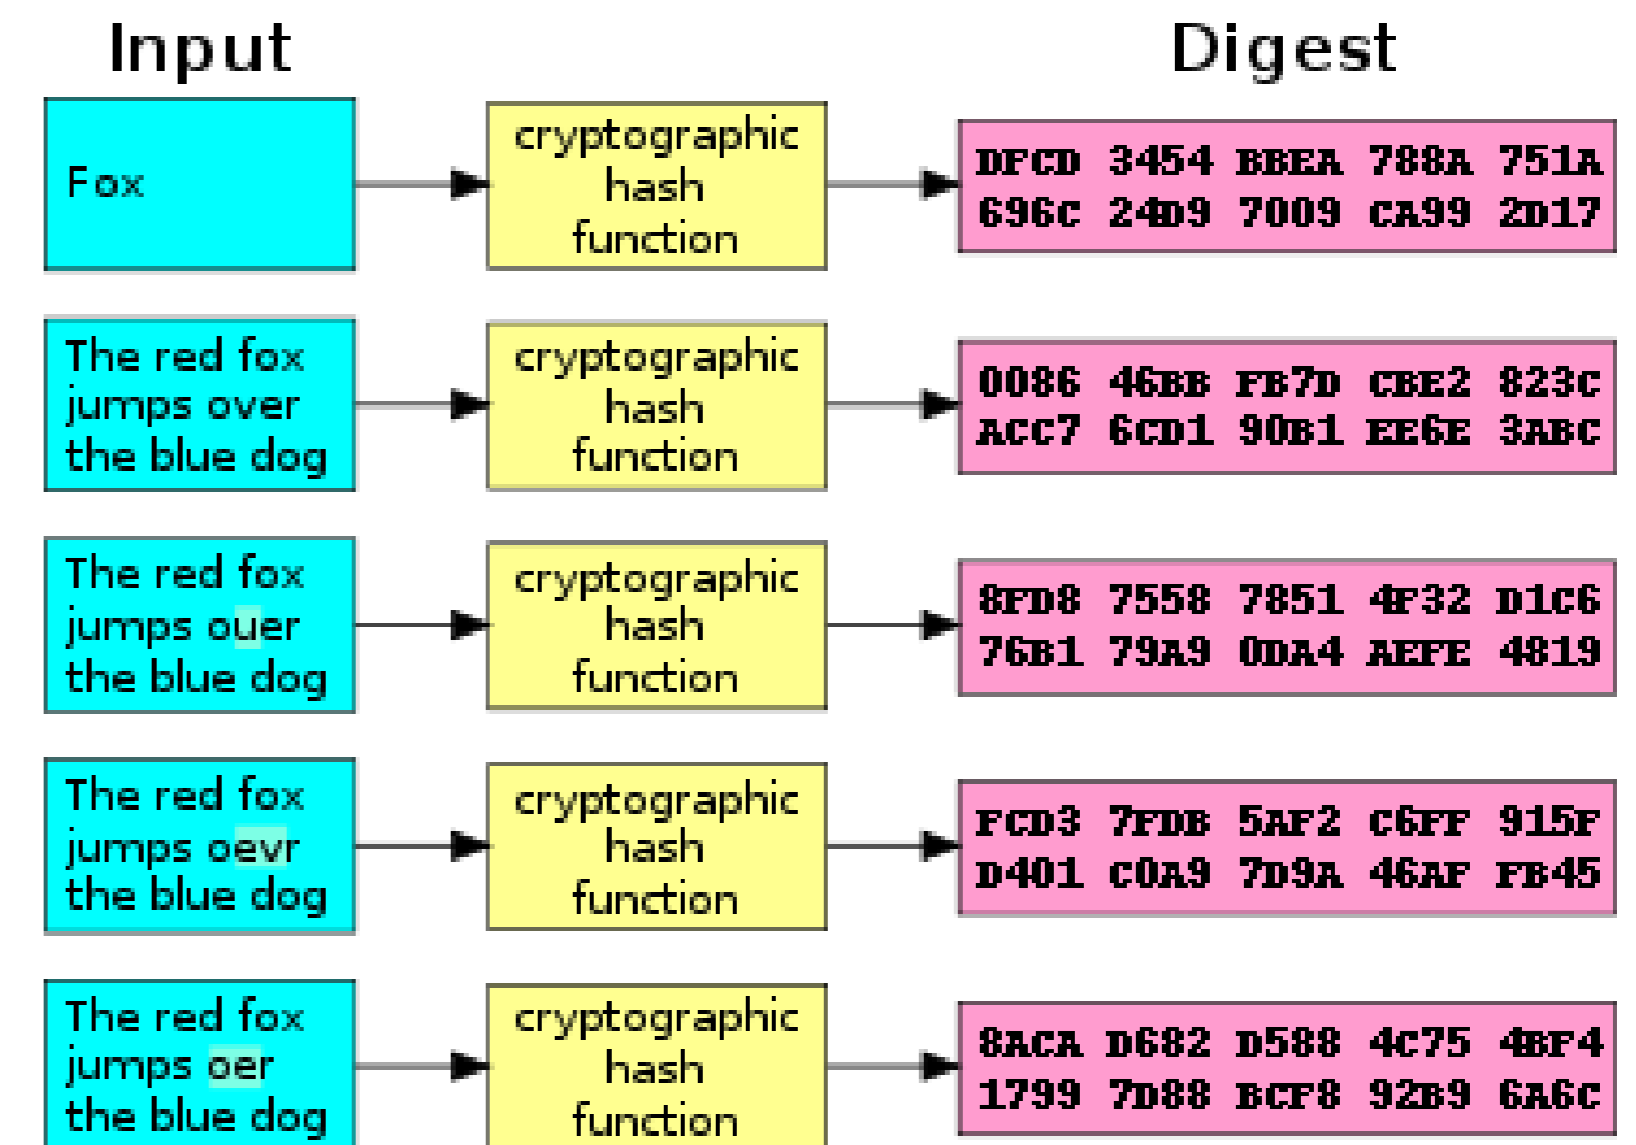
Input

Digest

Fox

cryptographic hash function

DFCD 3454 BBEA 788A 751A 696C 24D9 7009 CA99 2D17

The red fox jumps over the blue dog

cryptographic hash function

0086 46BB FB7D CBE2 823C ACC7 6CD1 90B1 EE6E 3ABC

The red fox jumps ouer the blue dog

cryptographic hash function

8FD8 7558 7851 4F32 D1C6 76B1 79A9 0DA4 AEFE 4819

The red fox jumps oevr the blue dog

cryptographic hash function

FCD3 7FDB 5AF2 C6FF 915F D401 C0A9 7D9A 46AF FB45

The red fox jumps oer the blue dog

cryptographic hash function

8ACA D682 D588 4C75 4BF4 1799 7D88 BCF8 92B9 6A6C